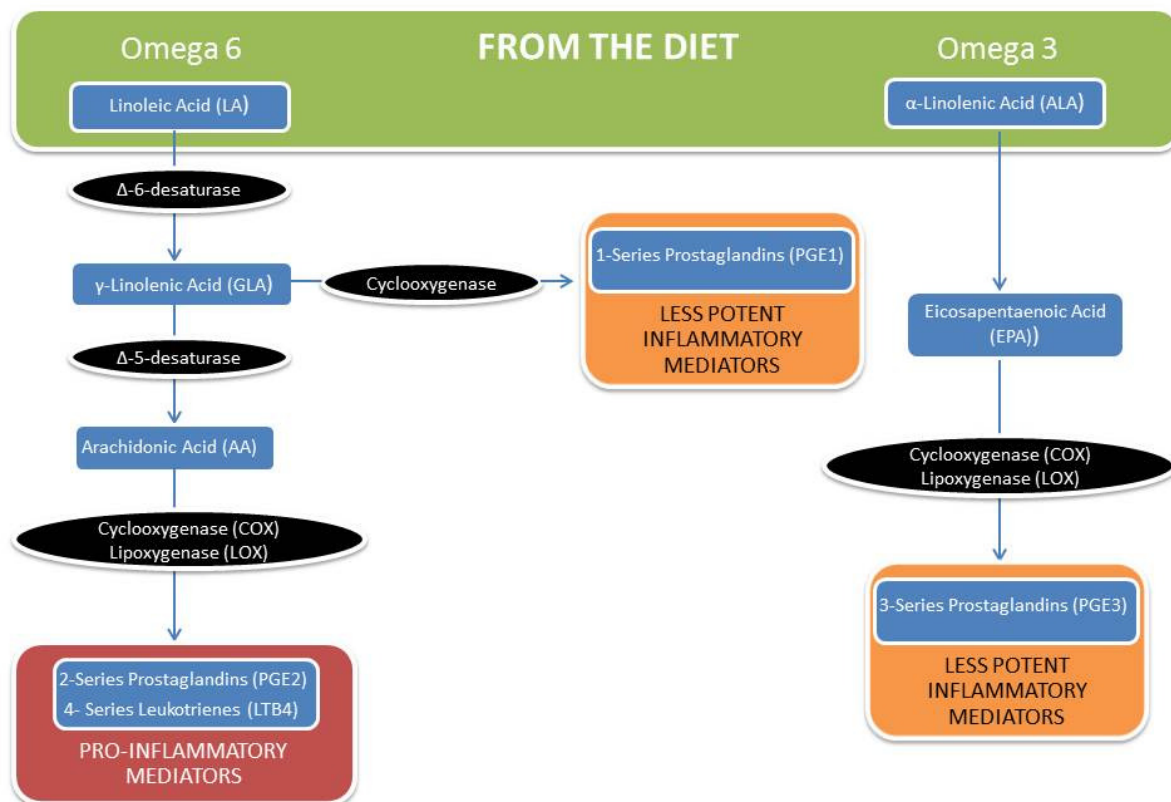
Omega 6

FROM THE DIET

Omega 3

Linoleic Acid (LA)

α-Linolenic Acid (ALA)

Δ-6-desaturase

γ-Linolenic Acid (GLA)

Cyclooxygenase

1-Series Prostaglandins (PGE1)

LESS POTENT INFLAMMATORY MEDIATORS

Eicosapentaenoic Acid (EPA))

Δ-5-desaturase

Arachidonic Acid (AA)

Cyclooxygenase (COX)
Lipoxygenase (LOX)

Cyclooxygenase (COX)
Lipoxygenase (LOX)

3-Series Prostaglandins (PGE3)

LESS POTENT INFLAMMATORY MEDIATORS

2-Series Prostaglandins (PGE2)
4- Series Leukotrienes (LTB4)

PRO-INFLAMMATORY MEDIATORS